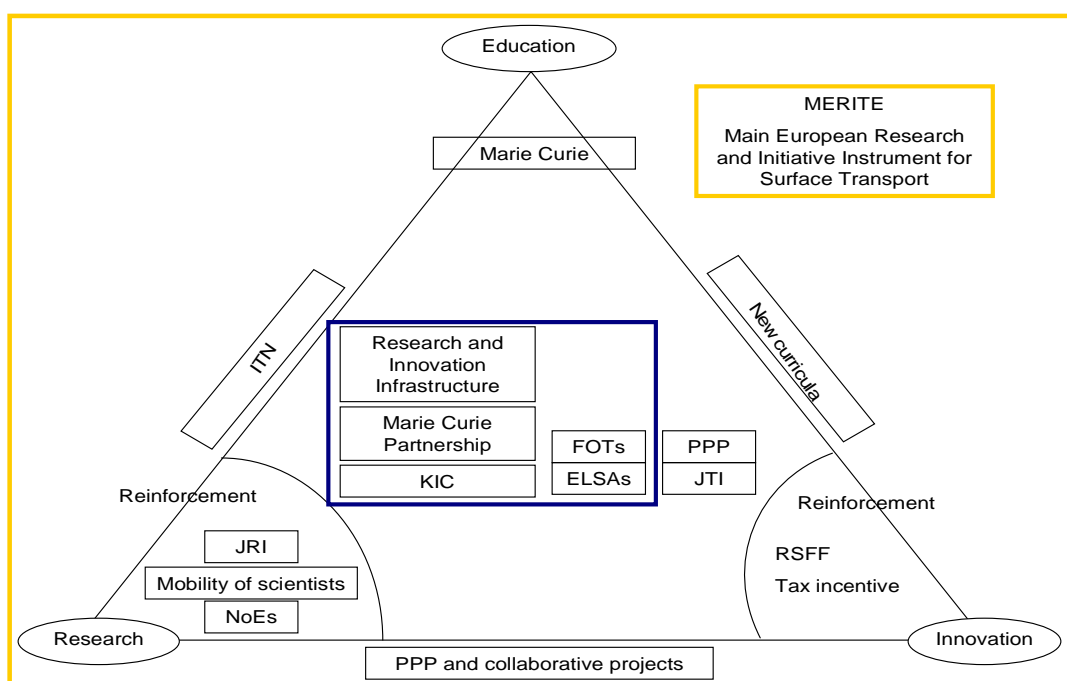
Education

MERITE

Main European Research and Initiative Instrument for Surface Transport

Marie Curie

ITN

New curricula

Research and Innovation Infrastructure

Marie Curie Partnership

KIC

FOTs

ELSAs

PPP

JTI

Reinforcement

JRI

Mobility of scientists

NoEs

Reinforcement

RSFF

Tax incentive

Research

Innovation

PPP and collaborative projects